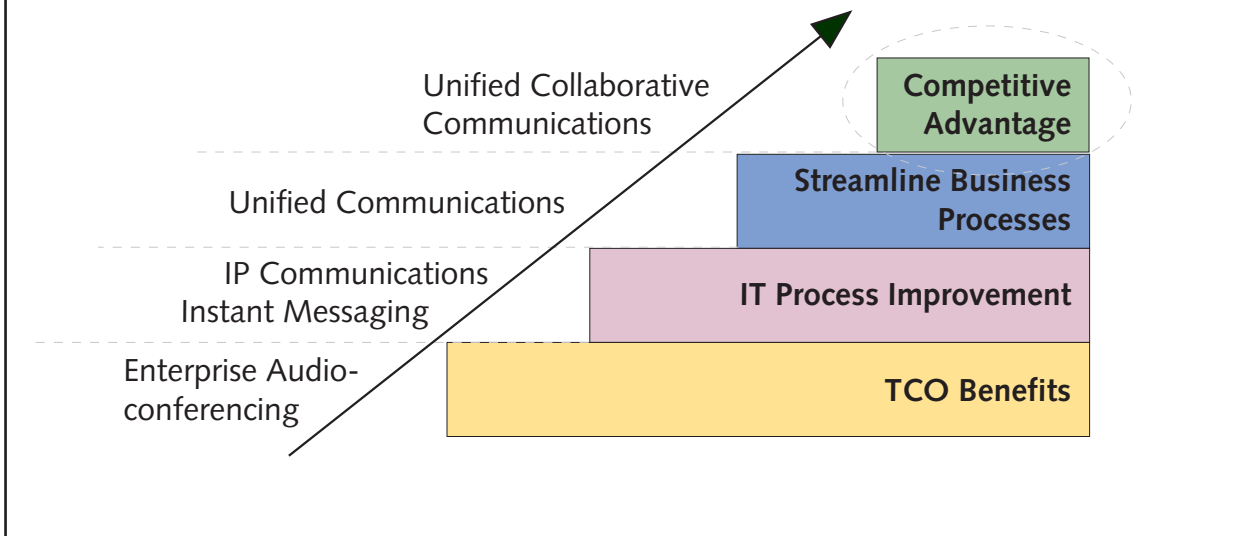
Unified Collaborative Communications

Competitive Advantage

Unified Communications

Streamline Business Processes

IP Communications Instant Messaging

IT Process Improvement

Enterprise Audio-conferencing

TCO Benefits